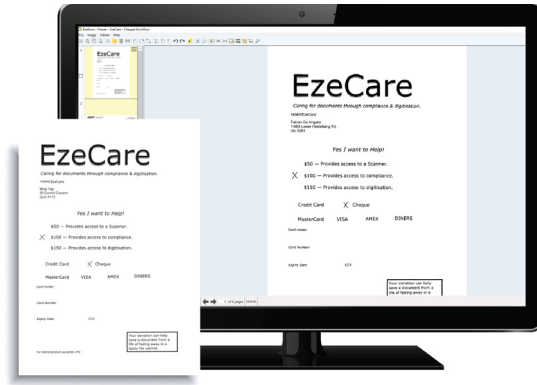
EzeCare

Caring for documents through compliance & digitisation.

Yes I want to Help!

$50 — Provides access to a Scanner.

X $100 — Provides access to compliance.

$150 — Provides access to digitisation.

Credit Card X Cheque

MasterCard VISA AMEX DINERS

Card Holder

Card Number

Expiry Date CCV

Your donation can help save a document from a life of fading away in a dusty file cabinet.

EzeCare

Caring for documents through compliance & digitisation.

Yes I want to Help!

$50 — Provides access to a Scanner.

X $100 — Provides access to compliance.

$150 — Provides access to digitisation.

Credit Card X Cheque

MasterCard VISA AMEX DINERS

Card Holder

Card Number

Expiry Date CCV

Your donation can help save a document from a life of fading away in a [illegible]